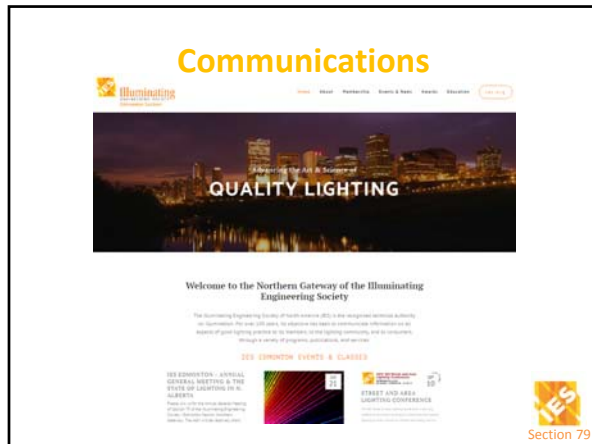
Communications

Illuminating

Home About Membership Events & News Awards Education

Advancing the Art & Science of
QUALITY LIGHTING

Welcome to the Northern Gateway of the Illuminating Engineering Society

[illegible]

IES EDMONTON EVENTS & CLASSES

IES EDMONTON : ANNUAL GENERAL MEETING & THE STATE OF LIGHTING IN N. ALBERTA

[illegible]

STREET AND AREA LIGHTING CONFERENCE

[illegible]

IES

Section 79